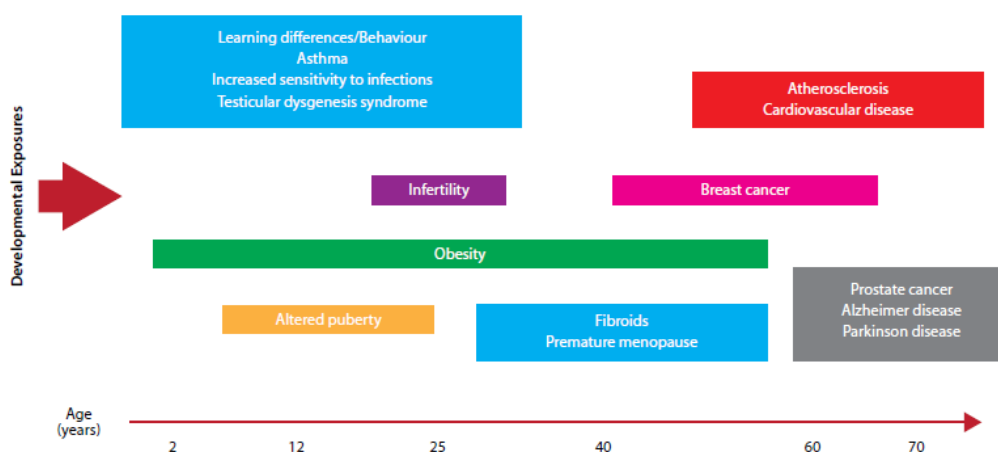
Learning differences/Behaviour
Asthma
Increased sensitivity to infections
Testicular dysgenesis syndrome

Atherosclerosis
Cardiovascular disease

Developmental Exposures

Infertility

Breast cancer

Obesity

Prostate cancer
Alzheimer disease
Parkinson disease

Altered puberty

Fibroids
Premature menopause

Age
(years)

2

12

25

40

60

70